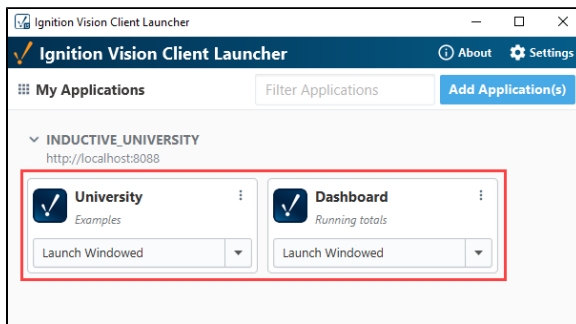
Ignition Vision Client Launcher

Ignition Vision Client Launcher

About Settings

My Applications

Filter Applications

Add Application(s)

INDUCTIVE_UNIVERSITY
http://localhost:8088

University
Examples
Launch Windowed

Dashboard
Running totals
Launch Windowed